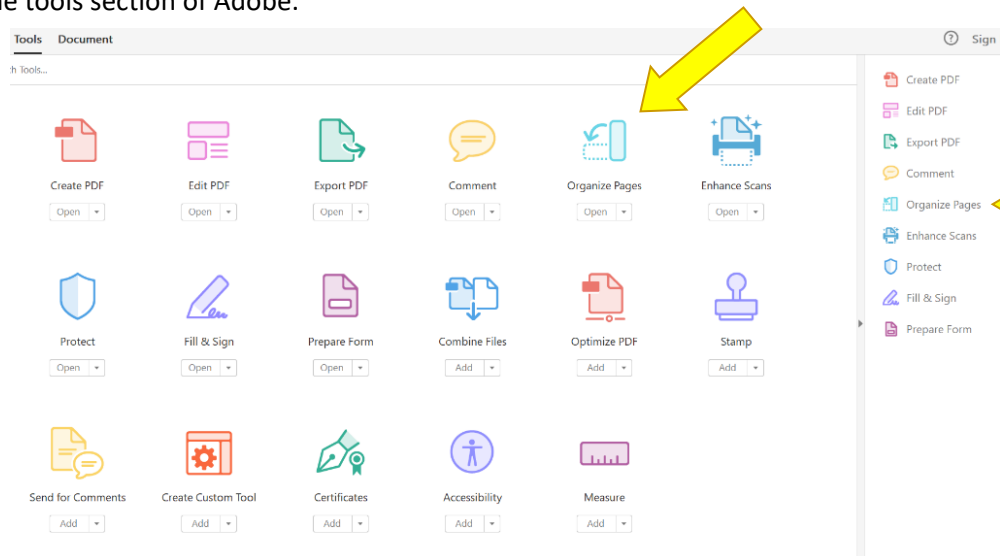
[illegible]e tools section of Adobe.

Tools Document

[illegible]h Tools...

Create PDF
Open

Edit PDF
Open

Export PDF
Open

Comment
Open

Organize Pages
Open

Enhance Scans
Open

Protect
Open

Fill & Sign
Open

Prepare Form
Open

Combine Files
Add

Optimize PDF
Add

Stamp
Add

Send for Comments
Add

Create Custom Tool
Add

Certificates
Add

Accessibility
Add

Measure
Add

Sign

Create PDF
Edit PDF
Export PDF
Comment
Organize Pages
Enhance Scans
Protect
Fill & Sign
Prepare Form